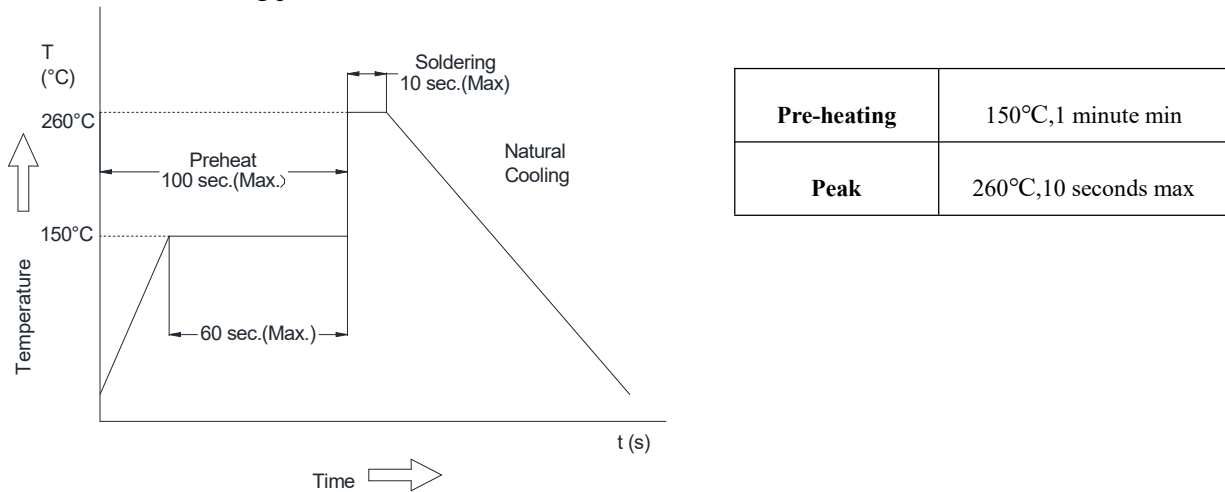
T
(°C)

Soldering
10 sec.(Max)

260°C

Preheat
100 sec.(Max.)

Natural
Cooling

150°C

Temperature

60 sec.(Max.)

t (s)

Time

| Pre-heating | 150℃,1 minute min |
|---|---|
| Peak | 260℃,10 seconds max |